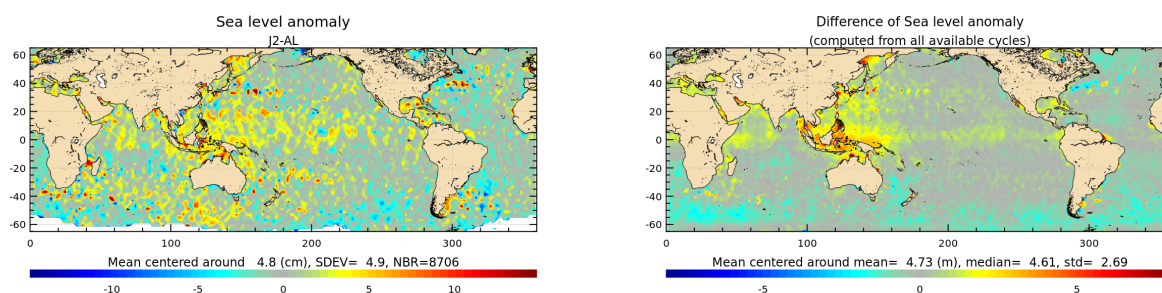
Sea level anomaly
J2-AL

60
40
20
0
-20
-40
-60

0 100 200 300

Mean centered around 4.8 (cm), SDEV= 4.9, NBR=8706

-10 -5 0 5 10

Difference of Sea level anomaly
(computed from all available cycles)

60
40
20
0
-20
-40
-60

0 100 200 300

Mean centered around mean= 4.73 (m), median= 4.61, std= 2.69

-5 0 5